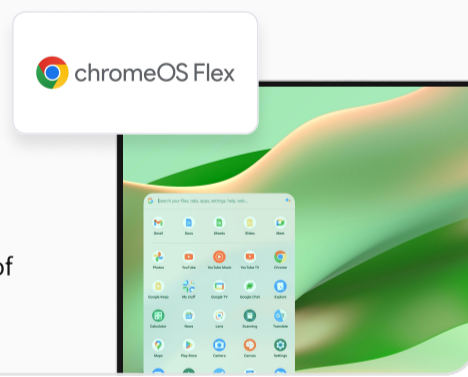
chromeOS Flex

of

Search your files, apps, settings, help, web...

Gmail
Docs
Sheets
Slides
Meet
Photos
YouTube
YouTube Music
YouTube TV
Chrome
Google Keep
My stuff
Google TV
Google Chat
Explore
Calculator
News
Lens
Scanning
Translate
Maps
Play Store
Camera
Canvas
Settings